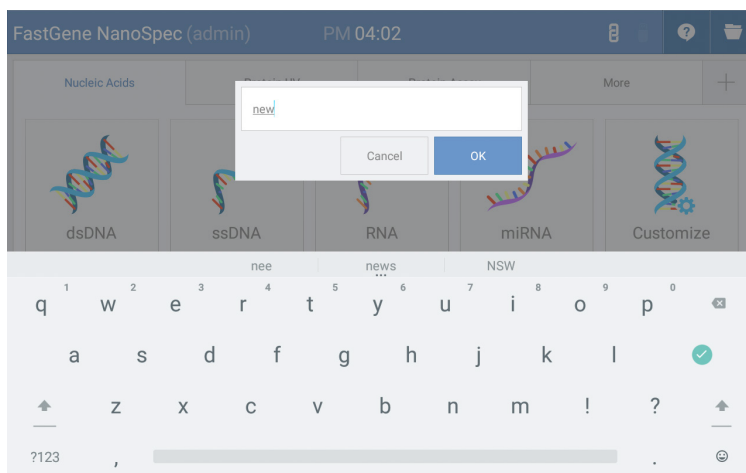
FastGene NanoSpec (admin) PM 04:02

Nucleic Acids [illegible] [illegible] More +

new

Cancel OK

dsDNA ssDNA RNA miRNA Customize

nee news NSW

q 1 w 2 e 3 r 4 t 5 y 6 u 7 i 8 o 9 p 0

a s d f g h j k l

z x c v b n m ! ?

?123 , .